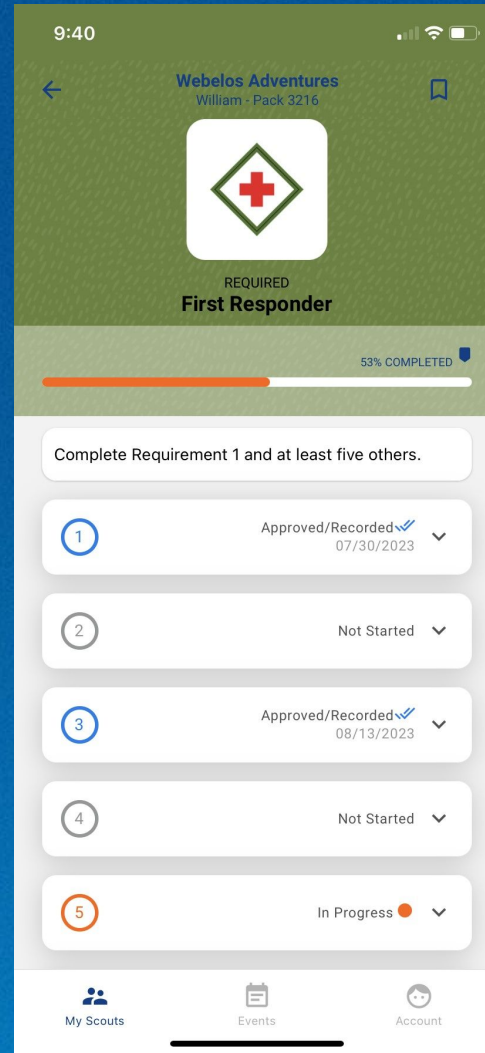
9:40

Webelos Adventures
William · Pack 3216

REQUIRED
First Responder

53% COMPLETED

Complete Requirement 1 and at least five others.

1
Approved/Recorded
07/30/2023

2
Not Started

3
Approved/Recorded
08/13/2023

4
Not Started

5
In Progress

My Scouts
Events
Account